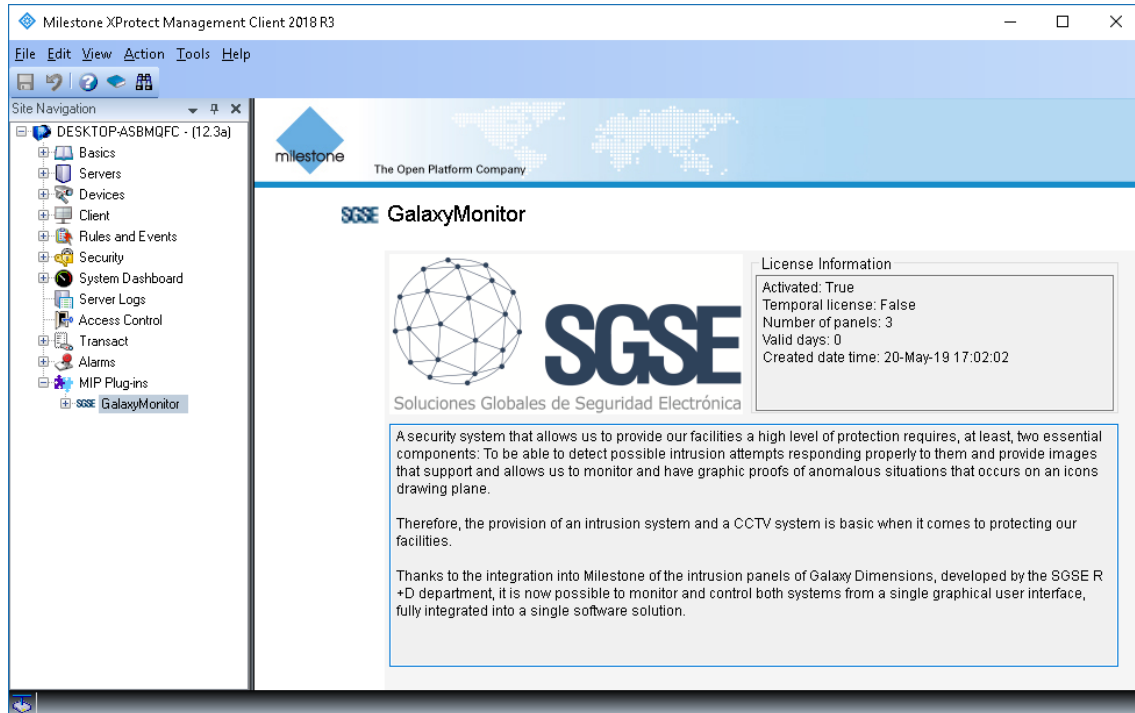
Milestone XProtect Management Client 2018 R3

File Edit View Action Tools Help

Site Navigation

DESKTOP-ASBMQFC - (12.3a)
Basics
Servers
Devices
Client
Rules and Events
Security
System Dashboard
Server Logs
Access Control
Transact
Alarms
MIP Plug-ins
SGSE GalaxyMonitor

milestone
The Open Platform Company

SGSE GalaxyMonitor

SGSE
Soluciones Globales de Seguridad Electrónica

License Information
Activated: True
Temporal license: False
Number of panels: 3
Valid days: 0
Created date time: 20-May-19 17:02:02

A security system that allows us to provide our facilities a high level of protection requires, at least, two essential components: To be able to detect possible intrusion attempts responding properly to them and provide images that support and allows us to monitor and have graphic proofs of anomalous situations that occurs on an icons drawing plane.

Therefore, the provision of an intrusion system and a CCTV system is basic when it comes to protecting our facilities.

Thanks to the integration into Milestone of the intrusion panels of Galaxy Dimensions, developed by the SGSE R+D department, it is now possible to monitor and control both systems from a single graphical user interface, fully integrated into a single software solution.